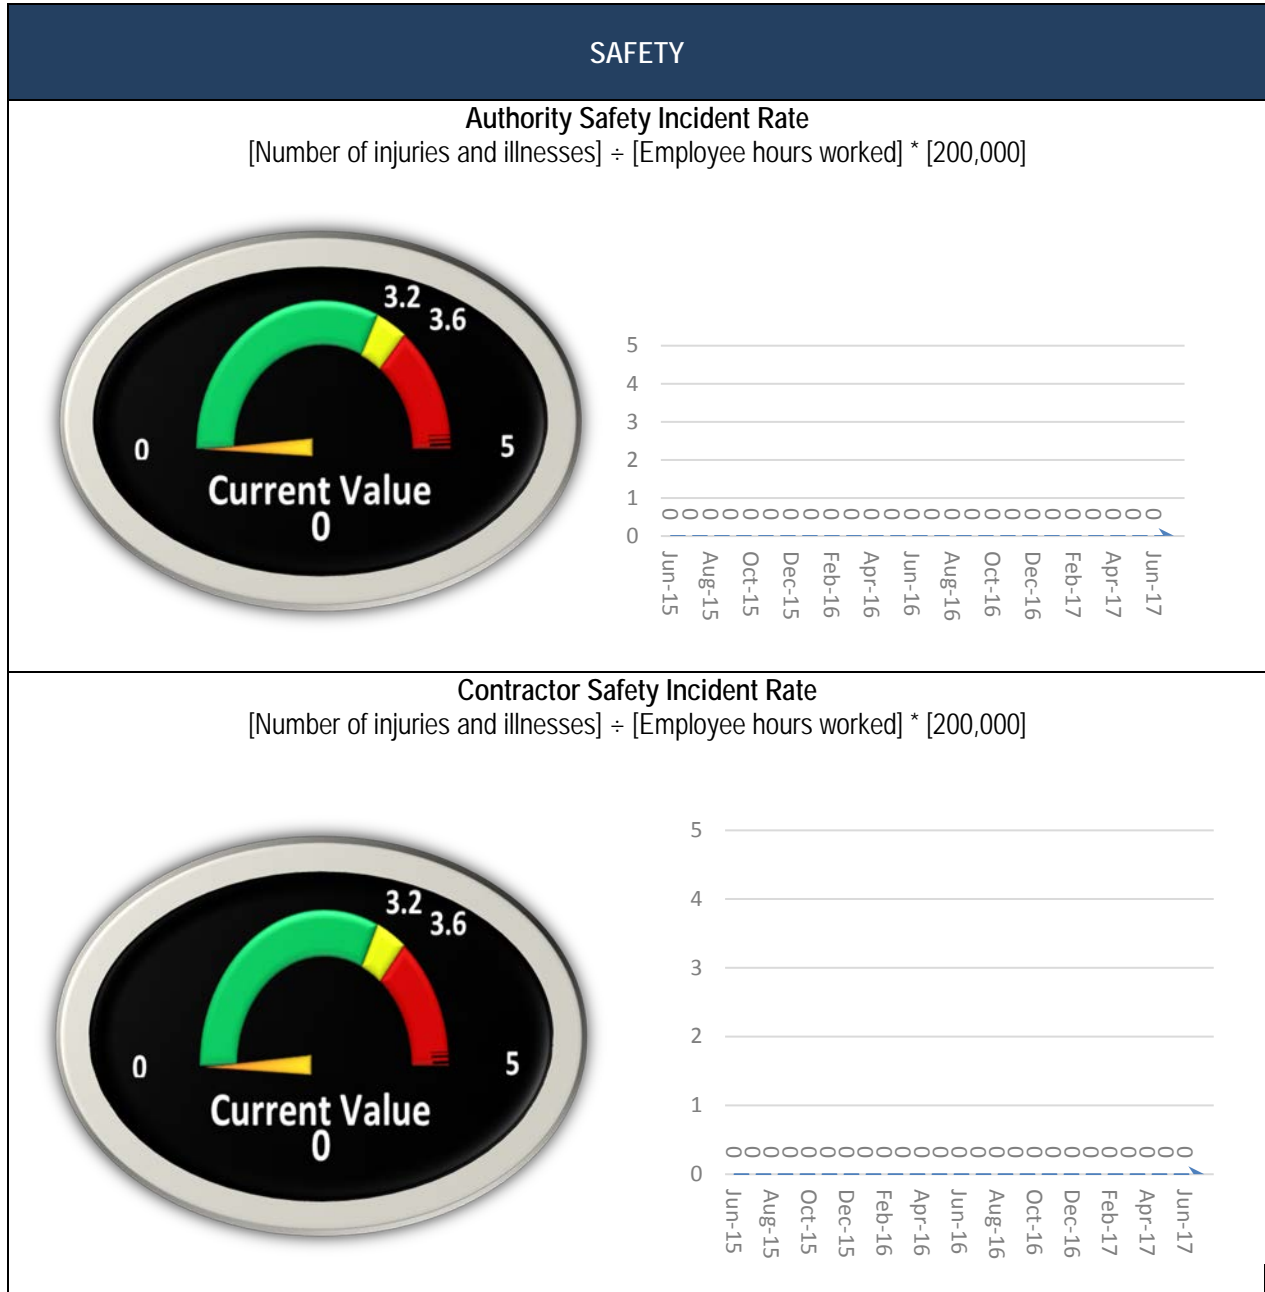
SAFETY

Authority Safety Incident Rate
[Number of injuries and illnesses] ÷ [Employee hours worked] * [200,000]

3.2 3.6
0 5
Current Value
0

5
4
3
2
1
0

0 0 0 0 0 0 0 0 0 0 0 0 0 0 0 0 0 0 0 0 0 0 0 0 0

Jun-15 Aug-15 Oct-15 Dec-15 Feb-16 Apr-16 Jun-16 Aug-16 Oct-16 Dec-16 Feb-17 Apr-17 Jun-17

Contractor Safety Incident Rate
[Number of injuries and illnesses] ÷ [Employee hours worked] * [200,000]

3.2 3.6
0 5
Current Value
0

5
4
3
2
1
0

0 0 0 0 0 0 0 0 0 0 0 0 0 0 0 0 0 0 0 0 0 0 0 0 0

Jun-15 Aug-15 Oct-15 Dec-15 Feb-16 Apr-16 Jun-16 Aug-16 Oct-16 Dec-16 Feb-17 Apr-17 Jun-17